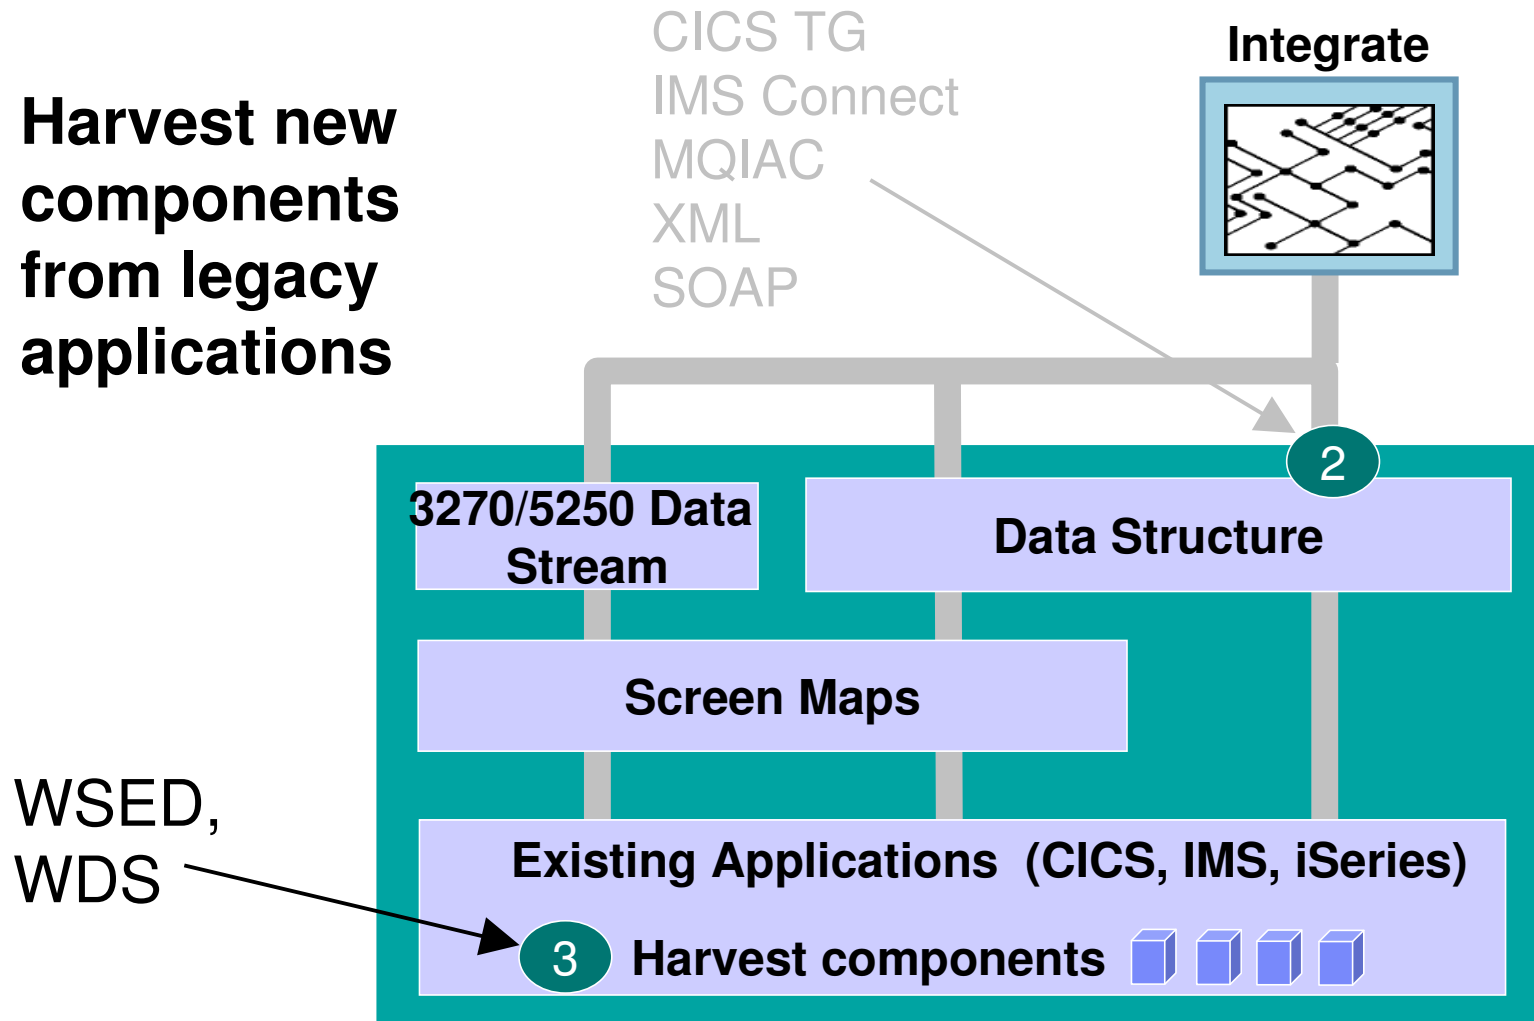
Harvest new components from legacy applications

CICS TG
IMS Connect
MQIAC
XML
SOAP

Integrate

2

3270/5250 Data Stream

Data Structure

Screen Maps

WSED, WDS

Existing Applications (CICS, IMS, iSeries)

3

Harvest components